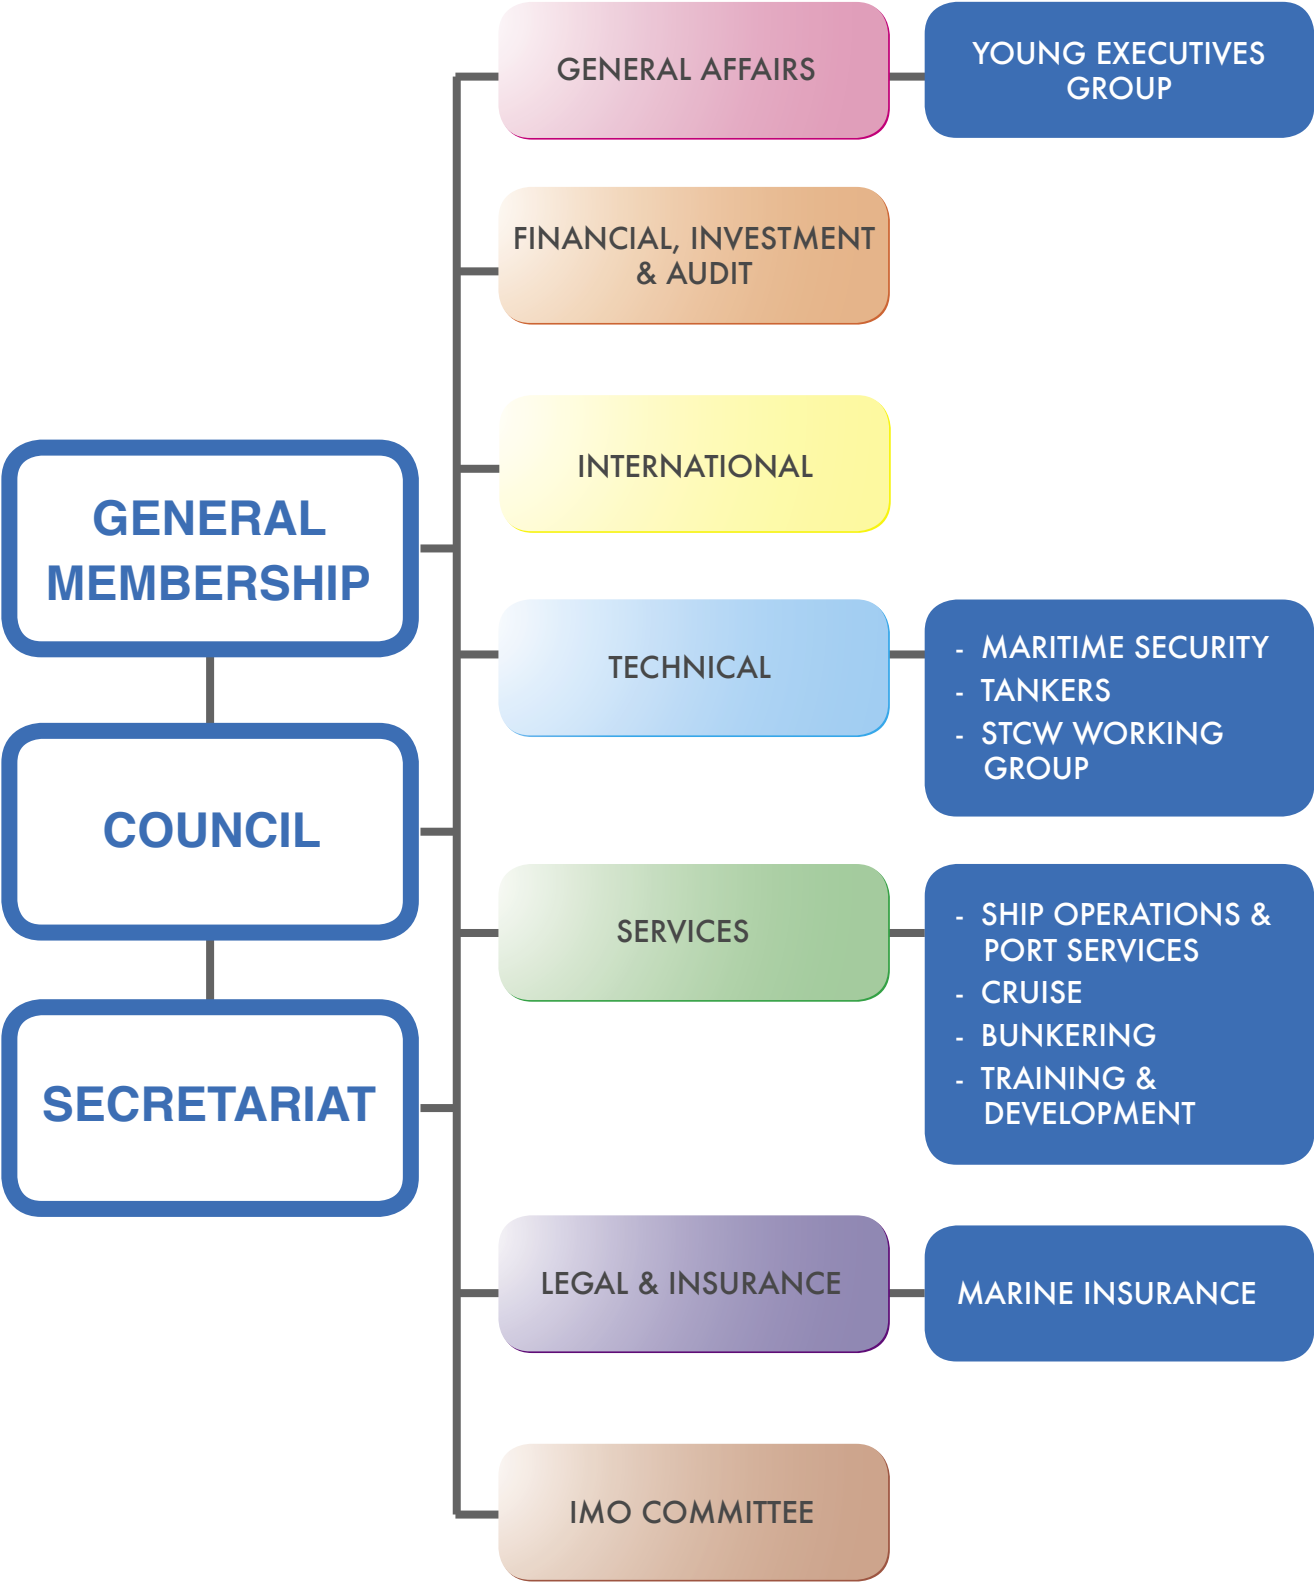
GENERAL MEMBERSHIP

COUNCIL

SECRETARIAT

GENERAL AFFAIRS

YOUNG EXECUTIVES GROUP

FINANCIAL, INVESTMENT & AUDIT

INTERNATIONAL

TECHNICAL

- MARITIME SECURITY
- TANKERS
- STCW WORKING GROUP

SERVICES

- SHIP OPERATIONS & PORT SERVICES
- CRUISE
- BUNKERING
- TRAINING & DEVELOPMENT

LEGAL & INSURANCE

MARINE INSURANCE

IMO COMMITTEE